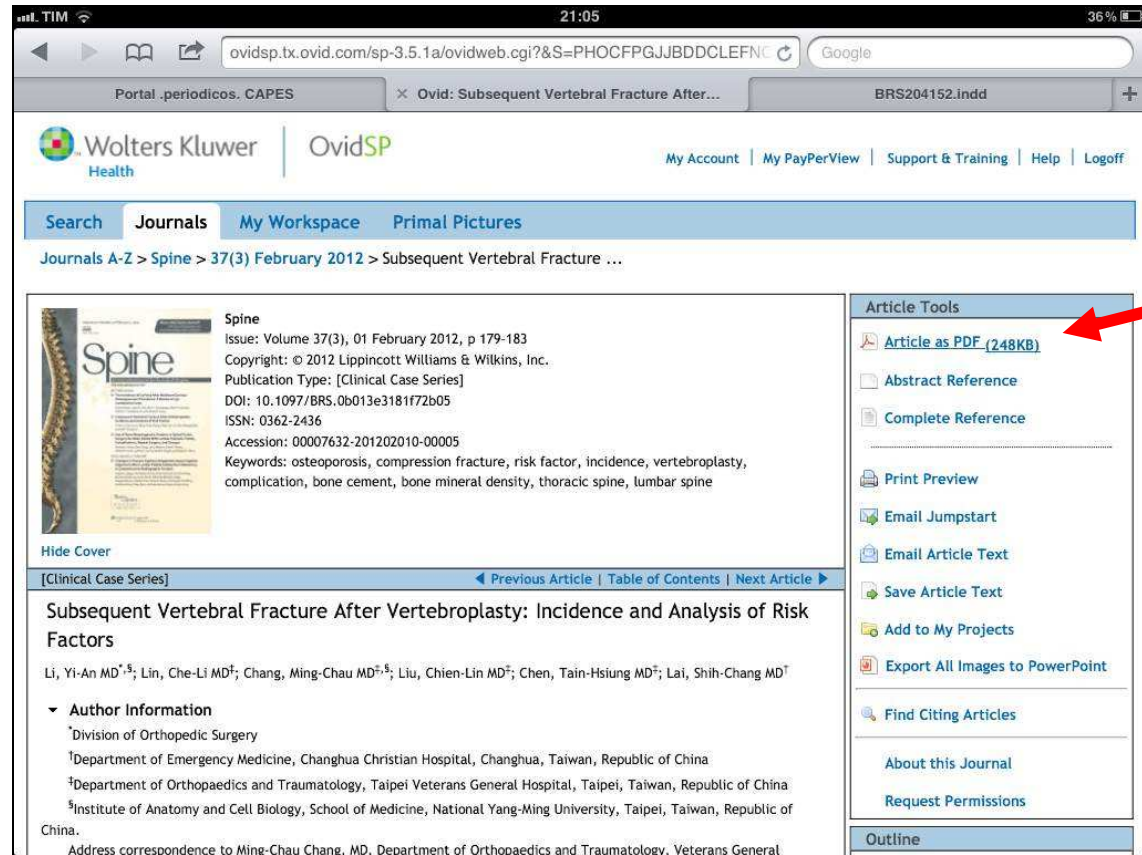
TIM 21:05 36%

ovidsp.tx.ovid.com/sp-3.5.1a/ovidweb.cgi?&S=PHOCFPGJBDDCLEFNC Google

Portal .periodicos. CAPES | Ovid: Subsequent Vertebral Fracture After... | BRS204152.indd

Wolters Kluwer Health | OvidSP

My Account | My PayPerView | Support & Training | Help | Logoff

Search | Journals | My Workspace | Primal Pictures

Journals A-Z > Spine > 37(3) February 2012 > Subsequent Vertebral Fracture ...

Spine
Issue: Volume 37(3), 01 February 2012, p 179-183
Copyright: © 2012 Lippincott Williams & Wilkins, Inc.
Publication Type: [Clinical Case Series]
DOI: 10.1097/BRS.0b013e3181f72b05
ISSN: 0362-2436
Accession: 00007632-201202010-00005
Keywords: osteoporosis, compression fracture, risk factor, incidence, vertebroplasty, complication, bone cement, bone mineral density, thoracic spine, lumbar spine

Hide Cover

[Clinical Case Series] Previous Article | Table of Contents | Next Article

Subsequent Vertebral Fracture After Vertebroplasty: Incidence and Analysis of Risk Factors

Li, Yi-An MD$^{*,§}$; Lin, Che-Li MD$^{‡}$; Chang, Ming-Chau MD$^{‡,§}$; Liu, Chien-Lin MD$^{‡}$; Chen, Tain-Hsiung MD$^{‡}$; Lai, Shih-Chang MD$^{†}$

Author Information
$^{*}$Division of Orthopedic Surgery
$^{†}$Department of Emergency Medicine, Changhua Christian Hospital, Changhua, Taiwan, Republic of China
$^{‡}$Department of Orthopaedics and Traumatology, Taipei Veterans General Hospital, Taipei, Taiwan, Republic of China
$^{§}$Institute of Anatomy and Cell Biology, School of Medicine, National Yang-Ming University, Taipei, Taiwan, Republic of China.
Address correspondence to Ming-Chau Chang, MD, Department of Orthopaedics and Traumatology, Veterans General

Article Tools
Article as PDF (248KB)
Abstract Reference
Complete Reference
Print Preview
Email Jumpstart
Email Article Text
Save Article Text
Add to My Projects
Export All Images to PowerPoint
Find Citing Articles
About this Journal
Request Permissions
Outline